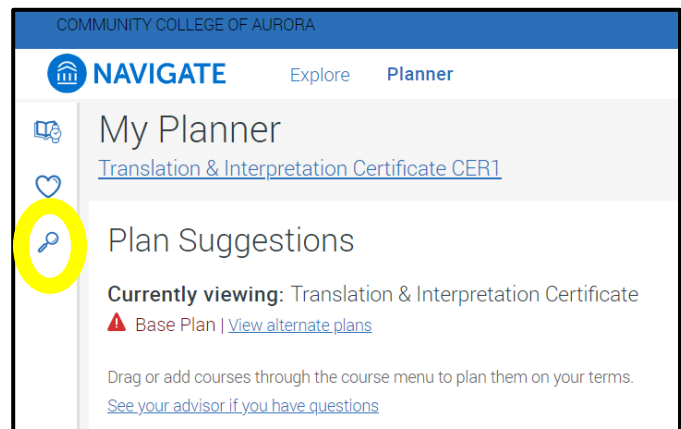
COMMUNITY COLLEGE OF AURORA

NAVIGATE

Explore

Planner

My Planner

Translation & Interpretation Certificate CER1

Plan Suggestions

Currently viewing: Translation & Interpretation Certificate

Base Plan | View alternate plans

Drag or add courses through the course menu to plan them on your terms.

See your advisor if you have questions